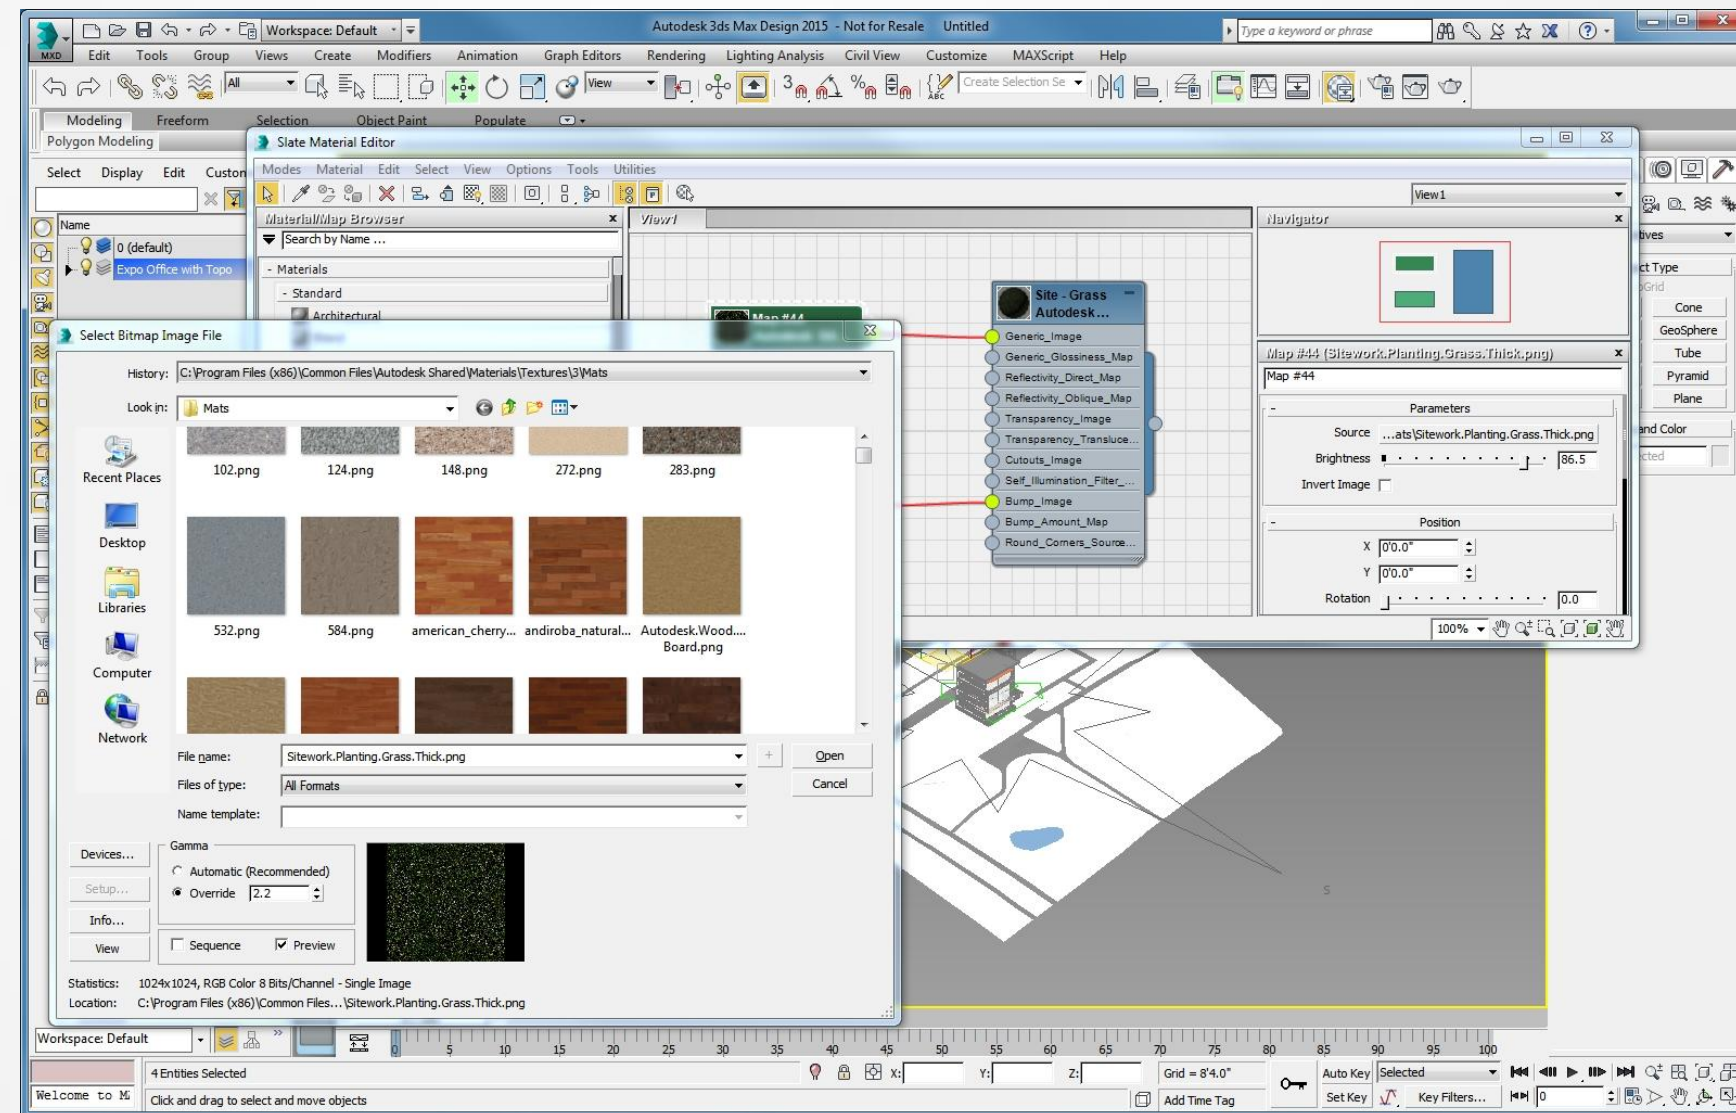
MXD Workspace: Default Autodesk 3ds Max Design 2015 - Not for Resale Untitled Type a keyword or phrase

Edit Tools Group Views Create Modifiers Animation Graph Editors Rendering Lighting Analysis Civil View Customize MAXScript Help

All View Create Selection Se

Modeling Freeform Selection Object Paint Populate

Polygon Modeling

Select Display Edit Custon

Name
0 (default)
Expo Office with Topo

Slate Material Editor

Modes Material Edit Select View Options Tools Utilities

View1

Material/Map Browser
Search by Name ...
- Materials
- Standard
Architectural

View1

Map #44

Site - Grass Autodesk...
Generic_Image
Generic_Glossiness_Map
Reflectivity_Direct_Map
Reflectivity_Oblique_Map
Transparency_Image
Transparency_Transluce...
Cutouts_Image
Self_Illumination_Filter_...
Bump_Image
Bump_Amount_Map
Round_Corners_Source...

Navigator

Map #44 (Sitework.Planting.Grass.Thick.png)
Map #44
Parameters
Source ...ats\Sitework.Planting.Grass.Thick.png
Brightness 86.5
Invert Image
Position
X 0'0.0"
Y 0'0.0"
Rotation 0.0
100%

tives
ct Type
Grid
Cone
GeoSphere
Tube
Pyramid
Plane
and Color
cted

Select Bitmap Image File

History: C:\Program Files (x86)\Common Files\Autodesk Shared\Materials\Textures\3\Mats

Look in: Mats

Recent Places
Desktop
Libraries
Computer
Network

102.png 124.png 148.png 272.png 283.png
532.png 584.png american_cherry... andiroba_natural... Autodesk.Wood....Board.png

File name: Sitework.Planting.Grass.Thick.png
Files of type: All Formats
Name template:
Open
Cancel

Devices...
Setup...
Info...
View

Gamma
Automatic (Recommended)
Override 2.2

Sequence Preview

Statistics: 1024x1024, RGB Color 8 Bits/Channel - Single Image
Location: C:\Program Files (x86)\Common Files...\Sitework.Planting.Grass.Thick.png

Workspace: Default

0 5 10 15 20 25 30 35 40 45 50 55 60 65 70 75 80 85 90 95 100

Welcome to M
4 Entities Selected
Click and drag to select and move objects
X: Y: Z:
Grid = 8'4.0"
Add Time Tag
Auto Key Selected
Set Key Key Filters...
0